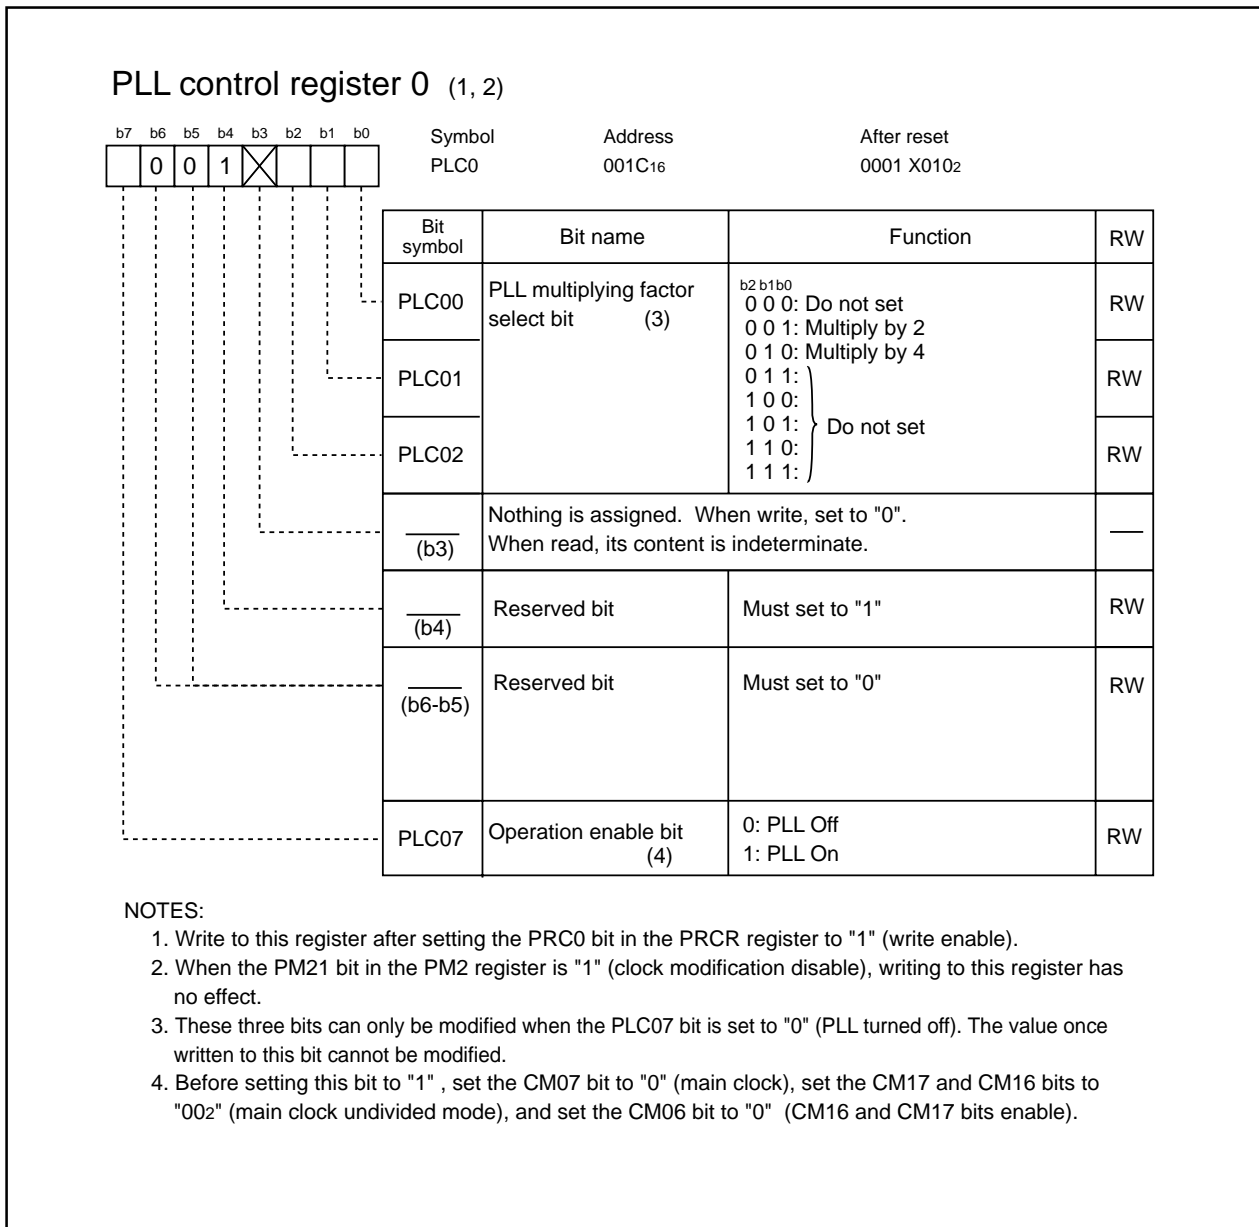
PLL control register 0 (1, 2)

| b7 | b6 | b5 | b4 | b3 | b2 | b1 | b0 |
|---|---|---|---|---|---|---|---|
|  | 0 | 0 | 1 |  |  |  |  |

Symbol PLC0
Address $001C_{16}$
After reset $0001\ X010_2$

| Bit symbol | Bit name | Function | RW |
|---|---|---|---|
| PLC00 | PLL multiplying factor select bit (3) | b2 b1 b0<br>0 0 0: Do not set<br>0 0 1: Multiply by 2<br>0 1 0: Multiply by 4<br>0 1 1:<br>1 0 0:<br>1 0 1: Do not set<br>1 1 0:<br>1 1 1: | RW |
| PLC01 | | | RW |
| PLC02 | | | RW |
| (b3) | Nothing is assigned. When write, set to "0". When read, its content is indeterminate. | | — |
| (b4) | Reserved bit | Must set to "1" | RW |
| (b6-b5) | Reserved bit | Must set to "0" | RW |
| PLC07 | Operation enable bit (4) | 0: PLL Off<br>1: PLL On | RW |

NOTES:
1. Write to this register after setting the PRC0 bit in the PRCR register to "1" (write enable).
2. When the PM21 bit in the PM2 register is "1" (clock modification disable), writing to this register has no effect.
3. These three bits can only be modified when the PLC07 bit is set to "0" (PLL turned off). The value once written to this bit cannot be modified.
4. Before setting this bit to "1" , set the CM07 bit to "0" (main clock), set the CM17 and CM16 bits to "$00_2$" (main clock undivided mode), and set the CM06 bit to "0" (CM16 and CM17 bits enable).